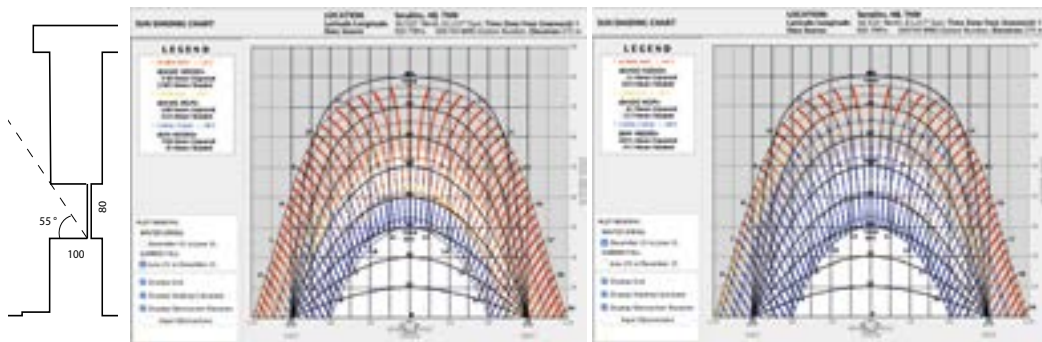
55°

80

100

SUN SHADING CHART

LOCATION:
Latitude/Longitude:
Data Source:

Sarajevo, HE, TNM
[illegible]

LEGEND

PLOT MONTHS:

WINTER SPRING:

December 21 to June 21

SUMMER FALL:

June 21 to December 21

Display Grid

Display Shading Calculator

Display Obstruction Planes

SUN SHADING CHART

LOCATION:
Latitude/Longitude:
Data Source:

Sarajevo, HE, TNM
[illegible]

LEGEND

PLOT MONTHS:

WINTER SPRING:

December 21 to June 21

SUMMER FALL:

June 21 to December 21

Display Grid

Display Shading Calculator

Display Obstruction Planes